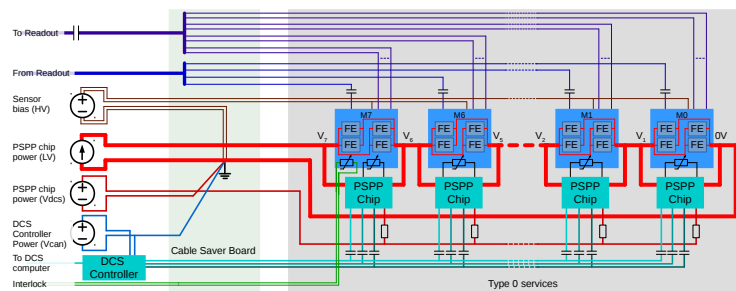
To Readout

From Readout

Sensor bias (HV)

PSPP chip power (LV)

PSPP chip power (Vdcs)

DCS Controller Power (Vcan)

To DCS computer

Interlock

Cable Saver Board

DCS Controller

M7
$V_7$
FE FE
FE FE
$V_6$
PSPP Chip

M6
$V_5$
FE FE
FE FE
PSPP Chip

$V_2$
M1
FE FE
FE FE
PSPP Chip

$V_1$
M0
FE FE
FE FE
0V
PSPP Chip

Type 0 services